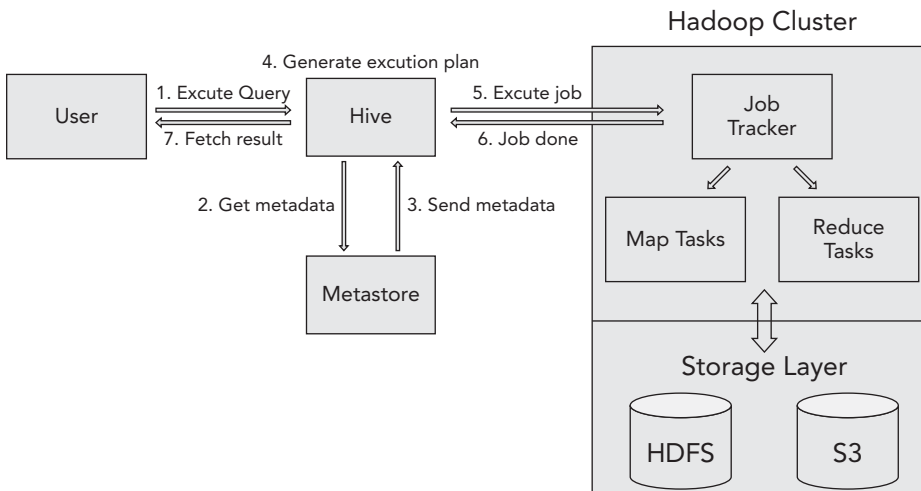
Hadoop Cluster

4. Generate excution plan

User

1. Excute Query

7. Fetch result

Hive

5. Excute job

6. Job done

Job Tracker

2. Get metadata

3. Send metadata

Map Tasks

Reduce Tasks

Metastore

Storage Layer

HDFS

S3